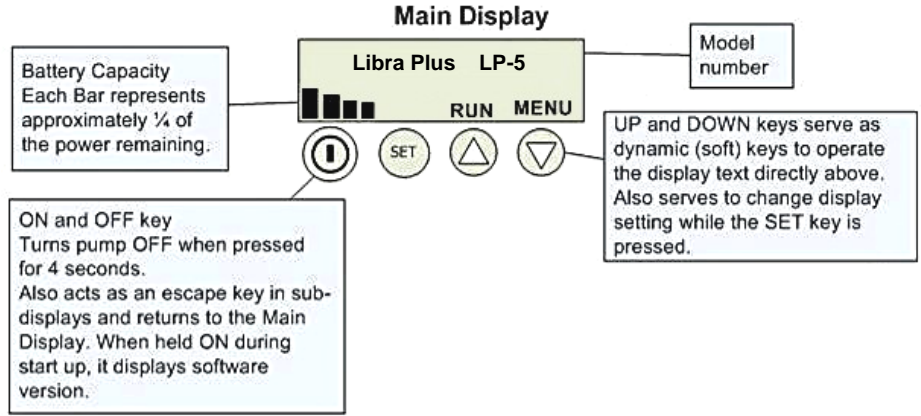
Main Display

Battery Capacity
Each Bar represents approximately ¼ of the power remaining.

Libra Plus LP-5

RUN MENU

SET

Model number

UP and DOWN keys serve as dynamic (soft) keys to operate the display text directly above. Also serves to change display setting while the SET key is pressed.

ON and OFF key
Turns pump OFF when pressed for 4 seconds.
Also acts as an escape key in sub-displays and returns to the Main Display. When held ON during start up, it displays software version.